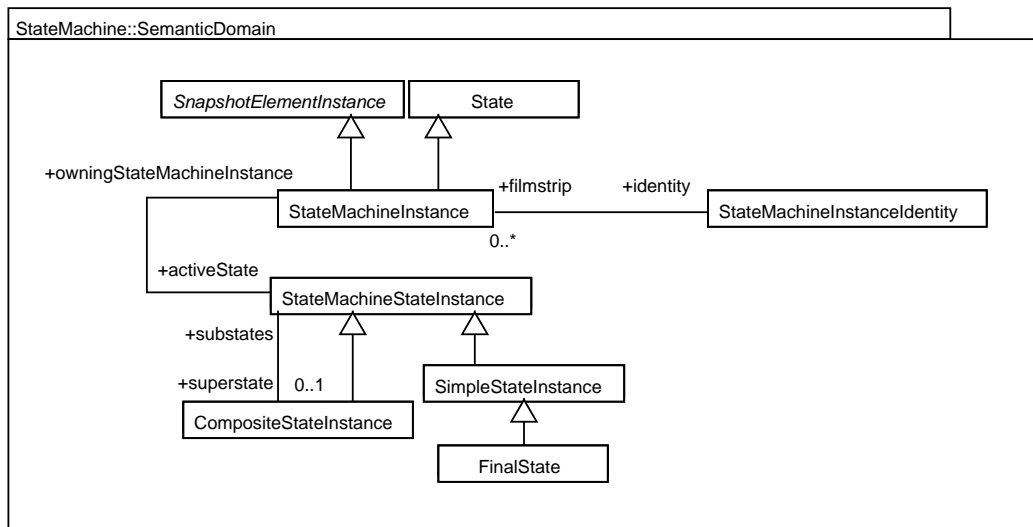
StateMachine::SemanticDomain

SnapshotElementInstance

State

+owningStateMachineInstance

+filmstrip

+identity

StateMachineInstance

StateMachineInstanceIdentity

0..*

+activeState

StateMachineStateInstance

+substates

+superstate

0..1

SimpleStateInstance

CompositeStateInstance

FinalState